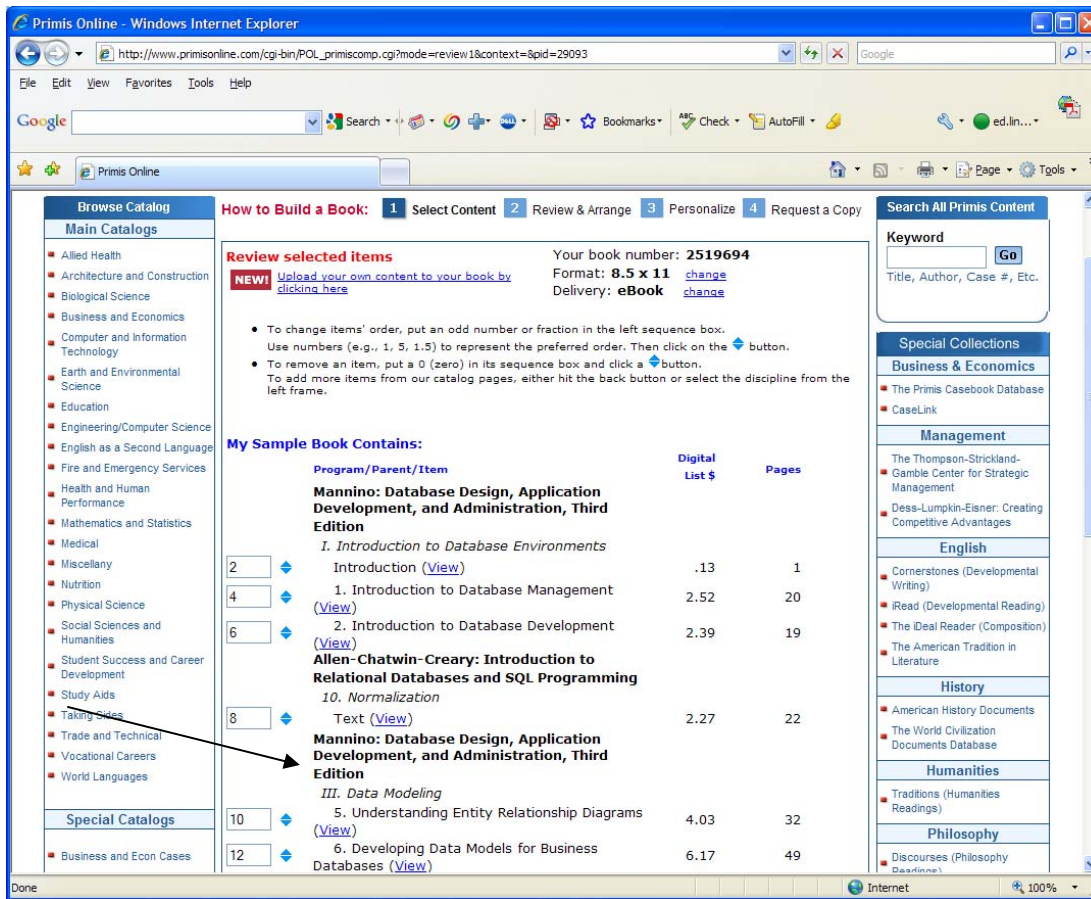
Primis Online - Windows Internet Explorer

http://www.primisonline.com/cgi-bin/POL_primiscomp.cgi?mode=review1&context=&pid=29093

Google

File Edit View Favorites Tools Help

Google Search Bookmarks Check AutoFill ed.lin...

Primis Online

Page Tools

Browse Catalog
Main Catalogs
Allied Health
Architecture and Construction
Biological Science
Business and Economics
Computer and Information Technology
Earth and Environmental Science
Education
Engineering/Computer Science
English as a Second Language
Fire and Emergency Services
Health and Human Performance
Mathematics and Statistics
Medical
Miscellany
Nutrition
Physical Science
Social Sciences and Humanities
Student Success and Career Development
Study Aids
Taking Sides
Trade and Technical
Vocational Careers
World Languages

Special Catalogs
Business and Econ Cases

How to Build a Book: 1 Select Content 2 Review & Arrange 3 Personalize 4 Request a Copy

Review selected items
NEW! Upload your own content to your book by clicking here

Your book number: 2519694
Format: 8.5 x 11 change
Delivery: eBook change

• To change items' order, put an odd number or fraction in the left sequence box. Use numbers (e.g., 1, 5, 1.5) to represent the preferred order. Then click on the button.
• To remove an item, put a 0 (zero) in its sequence box and click a button. To add more items from our catalog pages, either hit the back button or select the discipline from the left frame.

My Sample Book Contains:

| | Program/Parent/Item | Digital List $ | Pages |
|---|---|---|---|
| | Mannino: Database Design, Application Development, and Administration, Third Edition | | |
| | I. Introduction to Database Environments | | |
| 2 | Introduction (View) | .13 | 1 |
| 4 | 1. Introduction to Database Management (View) | 2.52 | 20 |
| 6 | 2. Introduction to Database Development (View) | 2.39 | 19 |
| | Allen-Chatwin-Creary: Introduction to Relational Databases and SQL Programming | | |
| | 10. Normalization | | |
| 8 | Text (View) | 2.27 | 22 |
| | Mannino: Database Design, Application Development, and Administration, Third Edition | | |
| | III. Data Modeling | | |
| 10 | 5. Understanding Entity Relationship Diagrams (View) | 4.03 | 32 |
| 12 | 6. Developing Data Models for Business Databases (View) | 6.17 | 49 |

Search All Primis Content
Keyword
Go
Title, Author, Case #, Etc.

Special Collections
Business & Economics
The Primis Casebook Database
CaseLink
Management
The Thompson-Strickland-Gamble Center for Strategic Management
Dess-Lumpkin-Eisner: Creating Competitive Advantages
English
Cornerstones (Developmental Writing)
iRead (Developmental Reading)
The iDeal Reader (Composition)
The American Tradition in Literature
History
American History Documents
The World Civilization Documents Database
Humanities
Traditions (Humanities Readings)
Philosophy
Discourses (Philosophy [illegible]

Done
Internet
100%